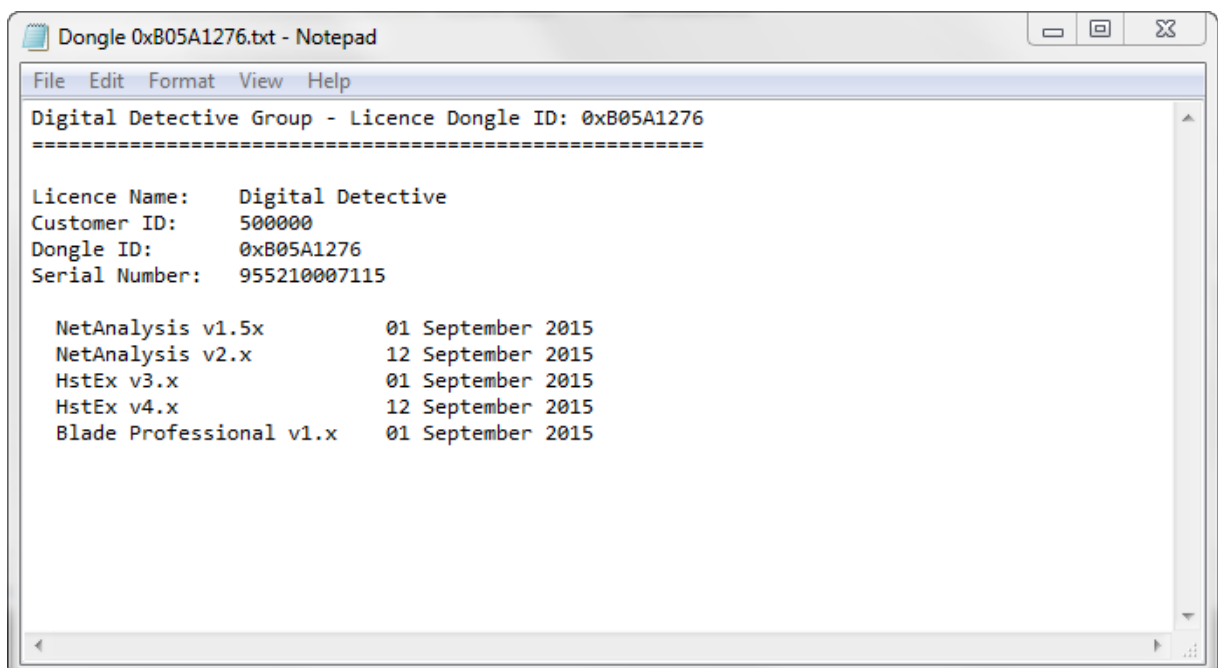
Dongle 0xB05A1276.txt - Notepad

File Edit Format View Help

Digital Detective Group - Licence Dongle ID: 0xB05A1276
=======================================================

Licence Name: Digital Detective
Customer ID: 500000
Dongle ID: 0xB05A1276
Serial Number: 955210007115

| | |
|---|---|
| NetAnalysis v1.5x | 01 September 2015 |
| NetAnalysis v2.x | 12 September 2015 |
| HstEx v3.x | 01 September 2015 |
| HstEx v4.x | 12 September 2015 |
| Blade Professional v1.x | 01 September 2015 |